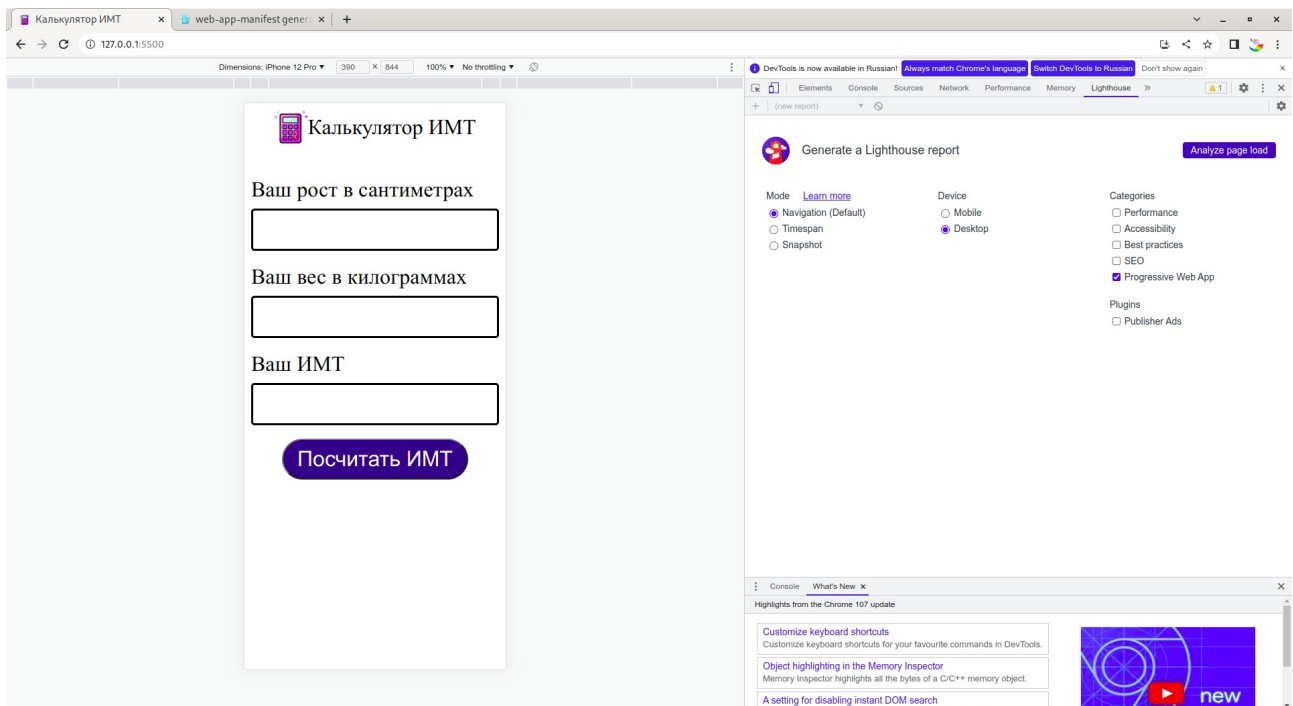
Калькулятор ИМТ ×
web-app-manifest genera ×
+

127.0.0.1:5500

Dimensions: iPhone 12 Pro ▼ 390 × 844 100% ▼ No throttling ▼

Калькулятор ИМТ

Ваш рост в сантиметрах

Ваш вес в килограммах

Ваш ИМТ

Посчитать ИМТ

DevTools is now available in Russian! Always match Chrome's language Switch DevTools to Russian Don't show again

Elements Console Sources Network Performance Memory Lighthouse »

(new report)

Generate a Lighthouse report

Analyze page load

Mode Learn more
Navigation (Default)
Timespan
Snapshot

Device
Mobile
Desktop

Categories
Performance
Accessibility
Best practices
SEO
Progressive Web App

Plugins
Publisher Ads

Console What's New ×

Highlights from the Chrome 107 update

Customize keyboard shortcuts
Customize keyboard shortcuts for your favourite commands in DevTools.

Object highlighting in the Memory Inspector
Memory Inspector highlights all the bytes of a C/C++ memory object.

A setting for disabling instant DOM search

new